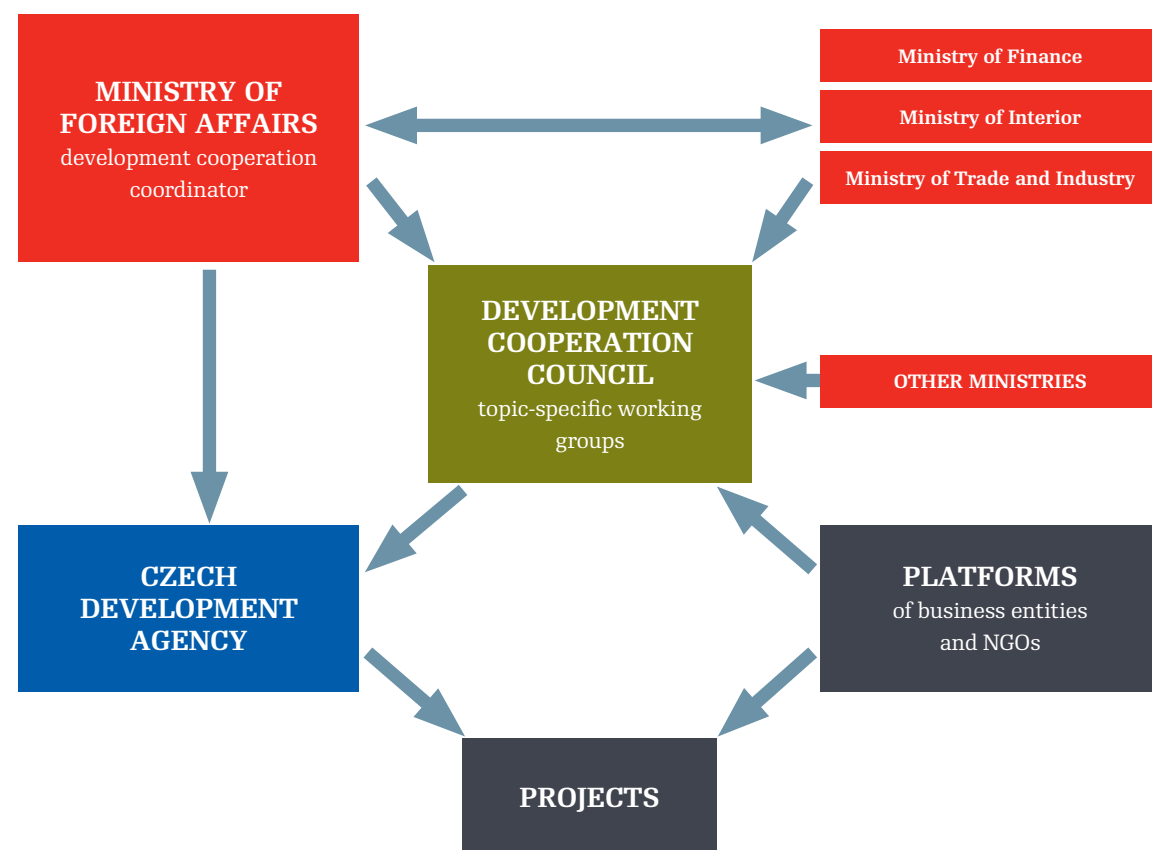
MINISTRY OF FOREIGN AFFAIRS
development cooperation coordinator

Ministry of Finance

Ministry of Interior

Ministry of Trade and Industry

DEVELOPMENT COOPERATION COUNCIL
topic-specific working groups

OTHER MINISTRIES

CZECH DEVELOPMENT AGENCY

PLATFORMS
of business entities and NGOs

PROJECTS